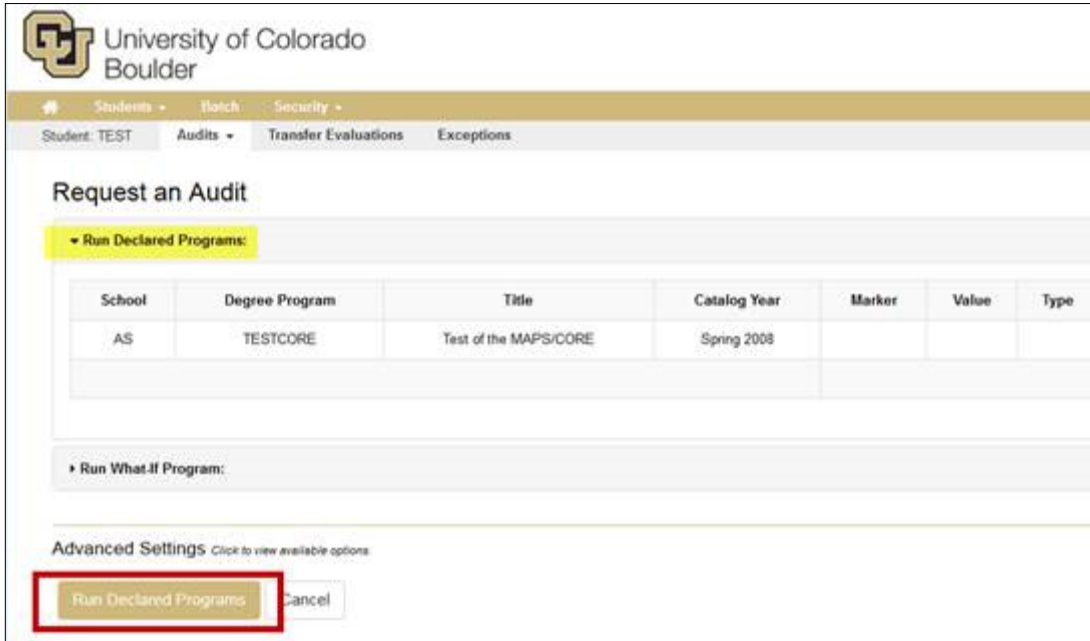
University of Colorado Boulder

Students ▾ Batch Security ▾

Student: TEST Audits ▾ Transfer Evaluations Exceptions

Request an Audit

▾ Run Declared Programs:

| School | Degree Program | Title | Catalog Year | Marker | Value | Type |
|---|---|---|---|---|---|---|
| AS | TESTCORE | Test of the MAPS/CORE | Spring 2008 | | | |

▸ Run What-If Program:

Advanced Settings Click to view available options

Run Declared Programs Cancel